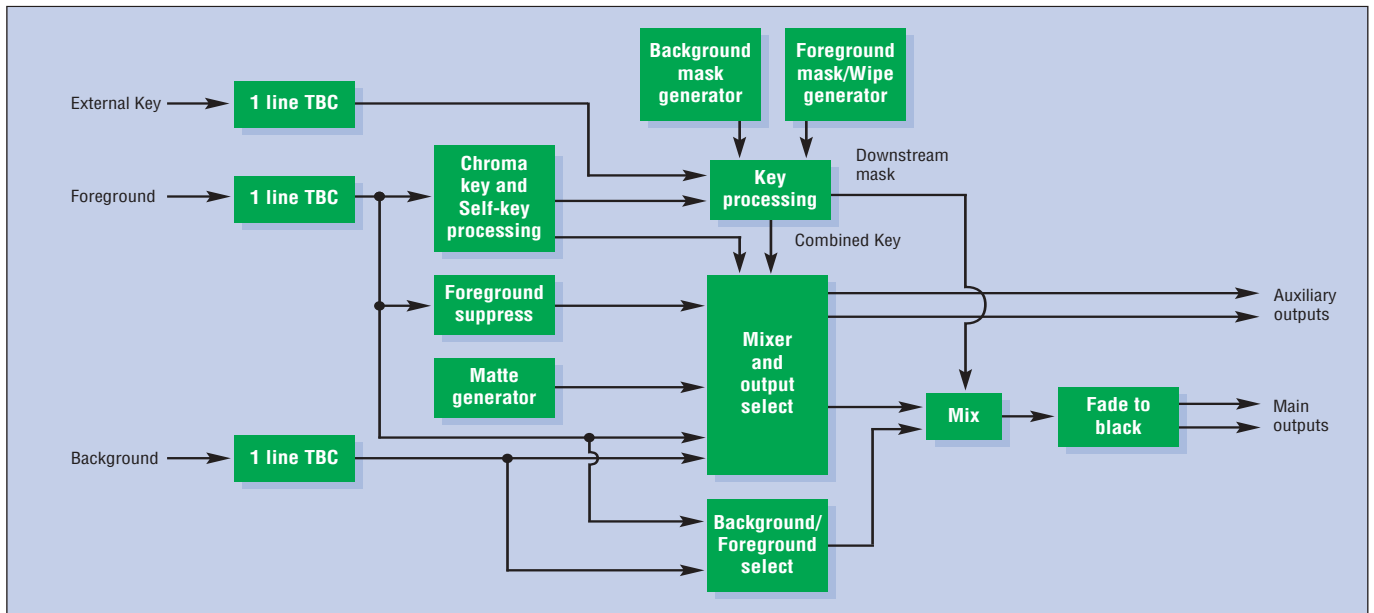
Background mask generator

Foreground mask/Wipe generator

External Key

1 line TBC

Chroma key and Self-key processing

Key processing

Downstream mask

Foreground

1 line TBC

Combined Key

Foreground suppress

Auxiliary outputs

Matte generator

Mixer and output select

Mix

Fade to black

Main outputs

Background

1 line TBC

Background/ Foreground select